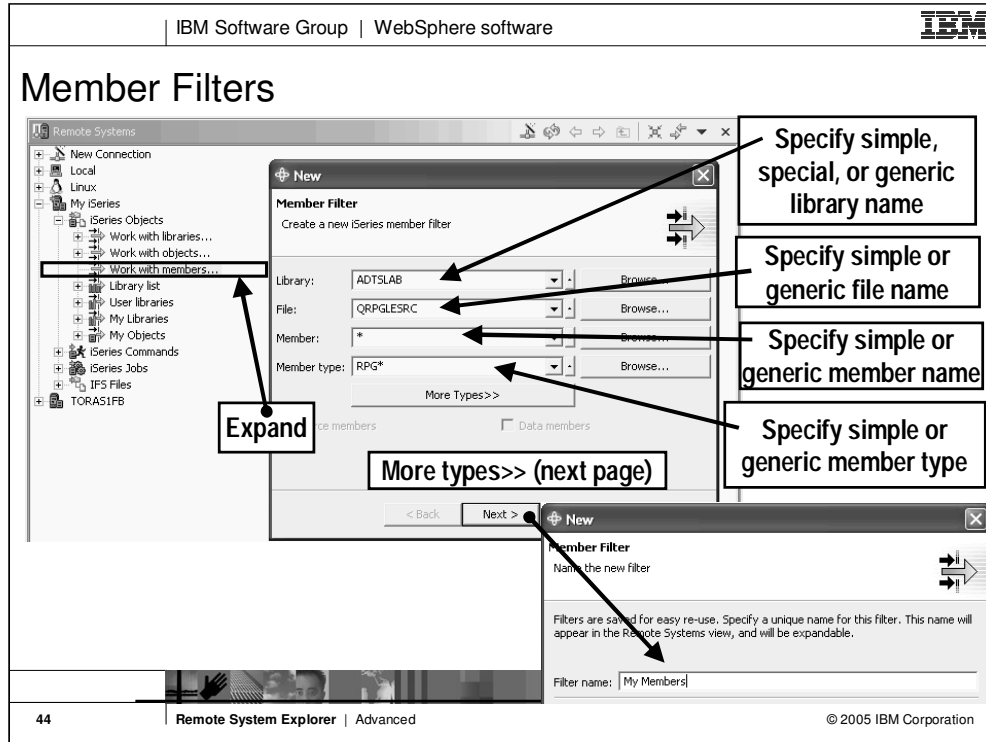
IBM Software Group | WebSphere software

IBM

Member Filters

Remote Systems

New Connection
Local
Linux
My iSeries
iSeries Objects
Work with libraries...
Work with objects...
Work with members...
Library list
User libraries
My Libraries
My Objects
iSeries Commands
iSeries Jobs
IFS Files
TORAS1FB

New

Member Filter
Create a new iSeries member filter

Library: ADTSLAB Browse...
File: QRPGLESRC Browse...
Member: * Browse...
Member type: RPG* Browse...
More Types>>

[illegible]ce members
Data members

< Back Next >

Specify simple, special, or generic library name

Specify simple or generic file name

Specify simple or generic member name

Specify simple or generic member type

Expand

More types>> (next page)

New

Member Filter
Name the new filter

Filters are saved for easy re-use. Specify a unique name for this filter. This name will appear in the Remote Systems view, and will be expandable.

Filter name: My Members

44 | Remote System Explorer | Advanced © 2005 IBM Corporation